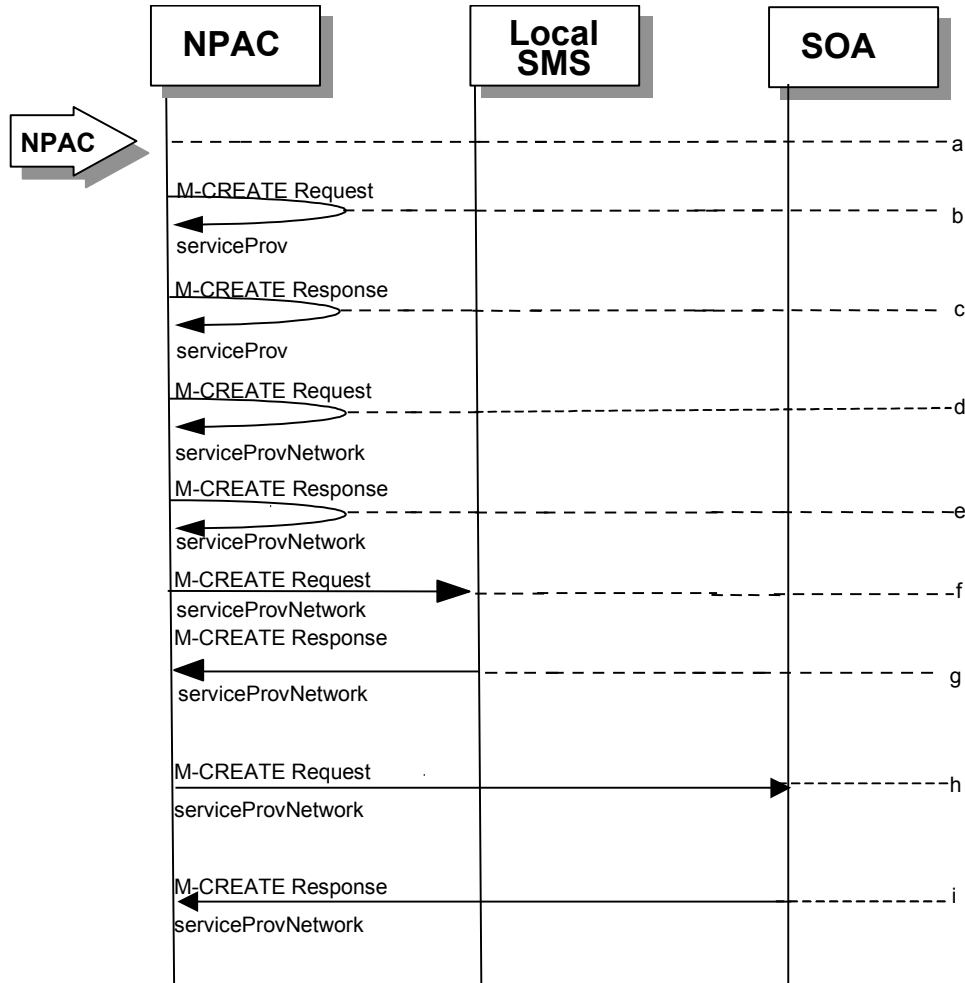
NPAC

Local SMS

SOA

NPAC

a

M-CREATE Request

b

serviceProv

M-CREATE Response

c

serviceProv

M-CREATE Request

d

serviceProvNetwork

M-CREATE Response

e

serviceProvNetwork

M-CREATE Request

f

serviceProvNetwork

M-CREATE Response

g

serviceProvNetwork

M-CREATE Request

h

serviceProvNetwork

M-CREATE Response

i

serviceProvNetwork